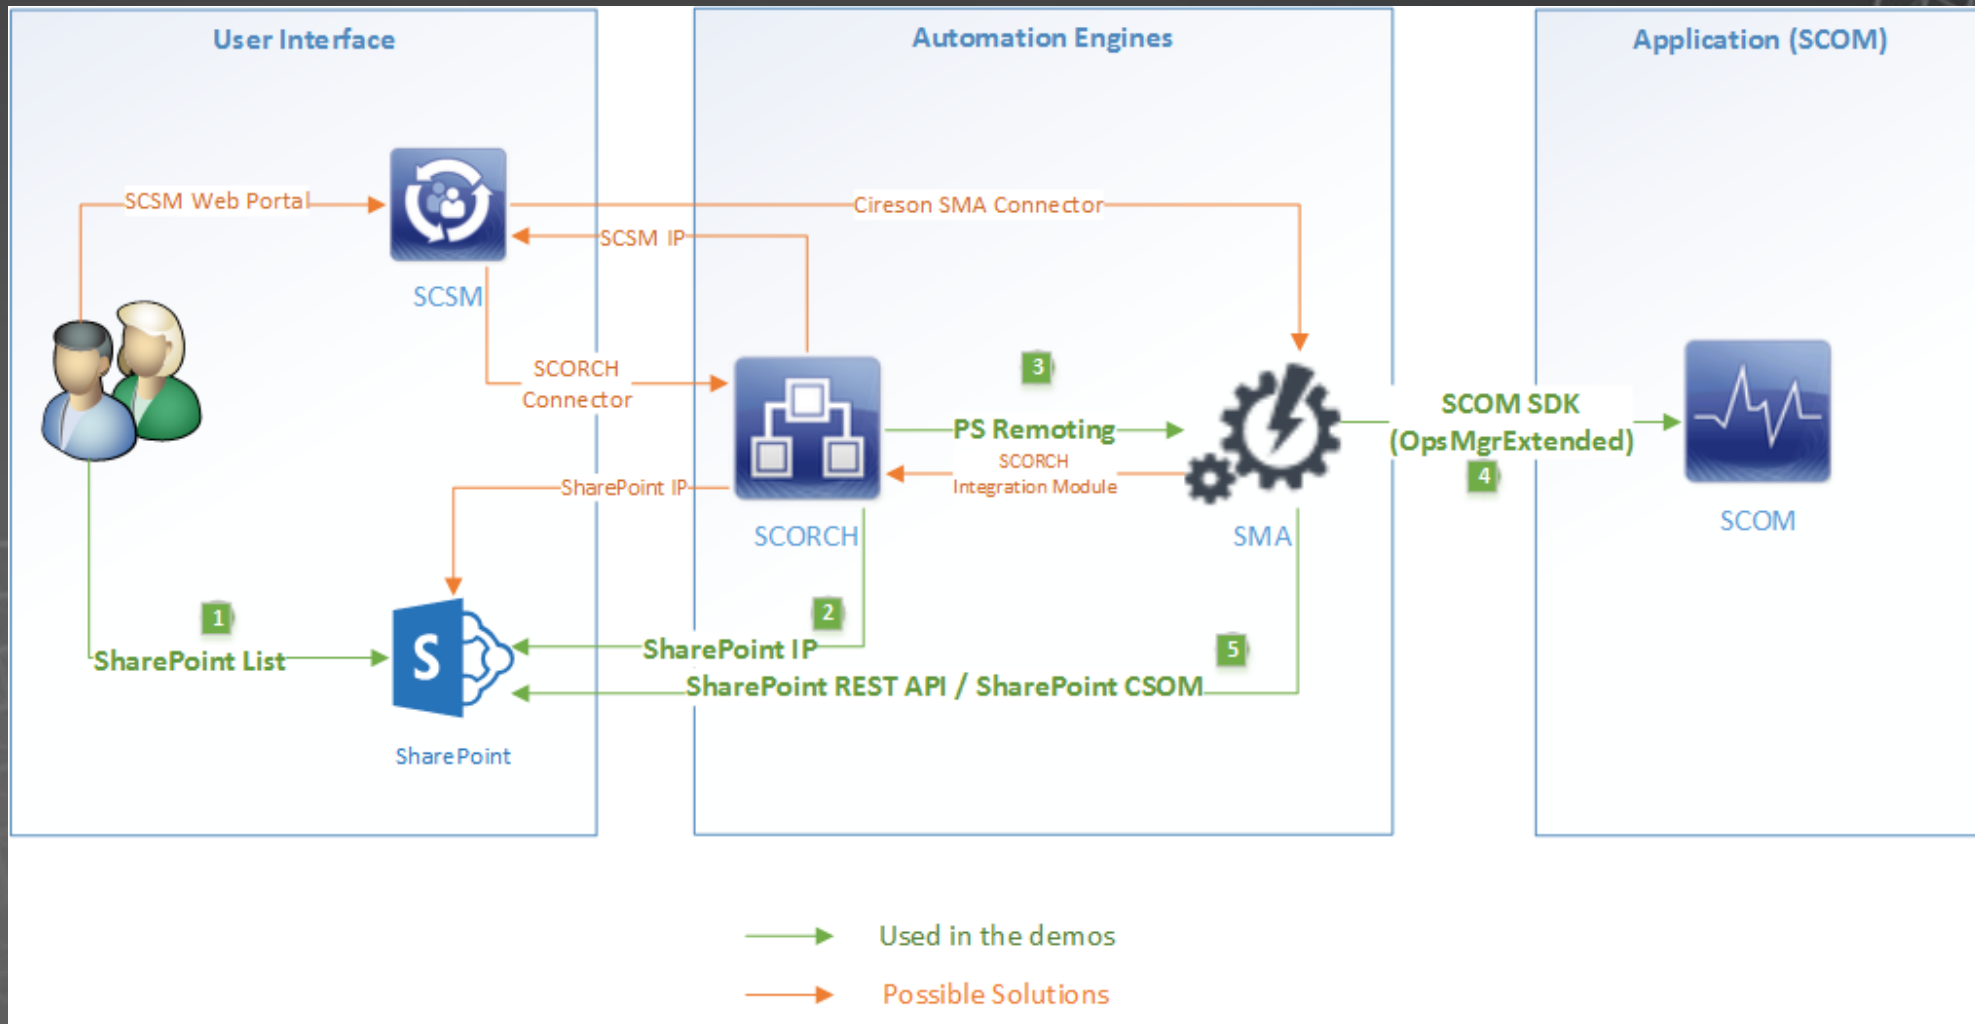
User Interface

Automation Engines

Application (SCOM)

SCSM Web Portal

Cireson SMA Connector

SCSM IP

SCSM

SCORCH Connector

3

PS Remoting

SCORCH Integration Module

SCOM SDK (OpsMgrExtended)

4

SharePoint IP

SCORCH

SMA

SCOM

1

2

5

SharePoint List

SharePoint IP

SharePoint REST API / SharePoint CSOM

SharePoint

Used in the demos

Possible Solutions